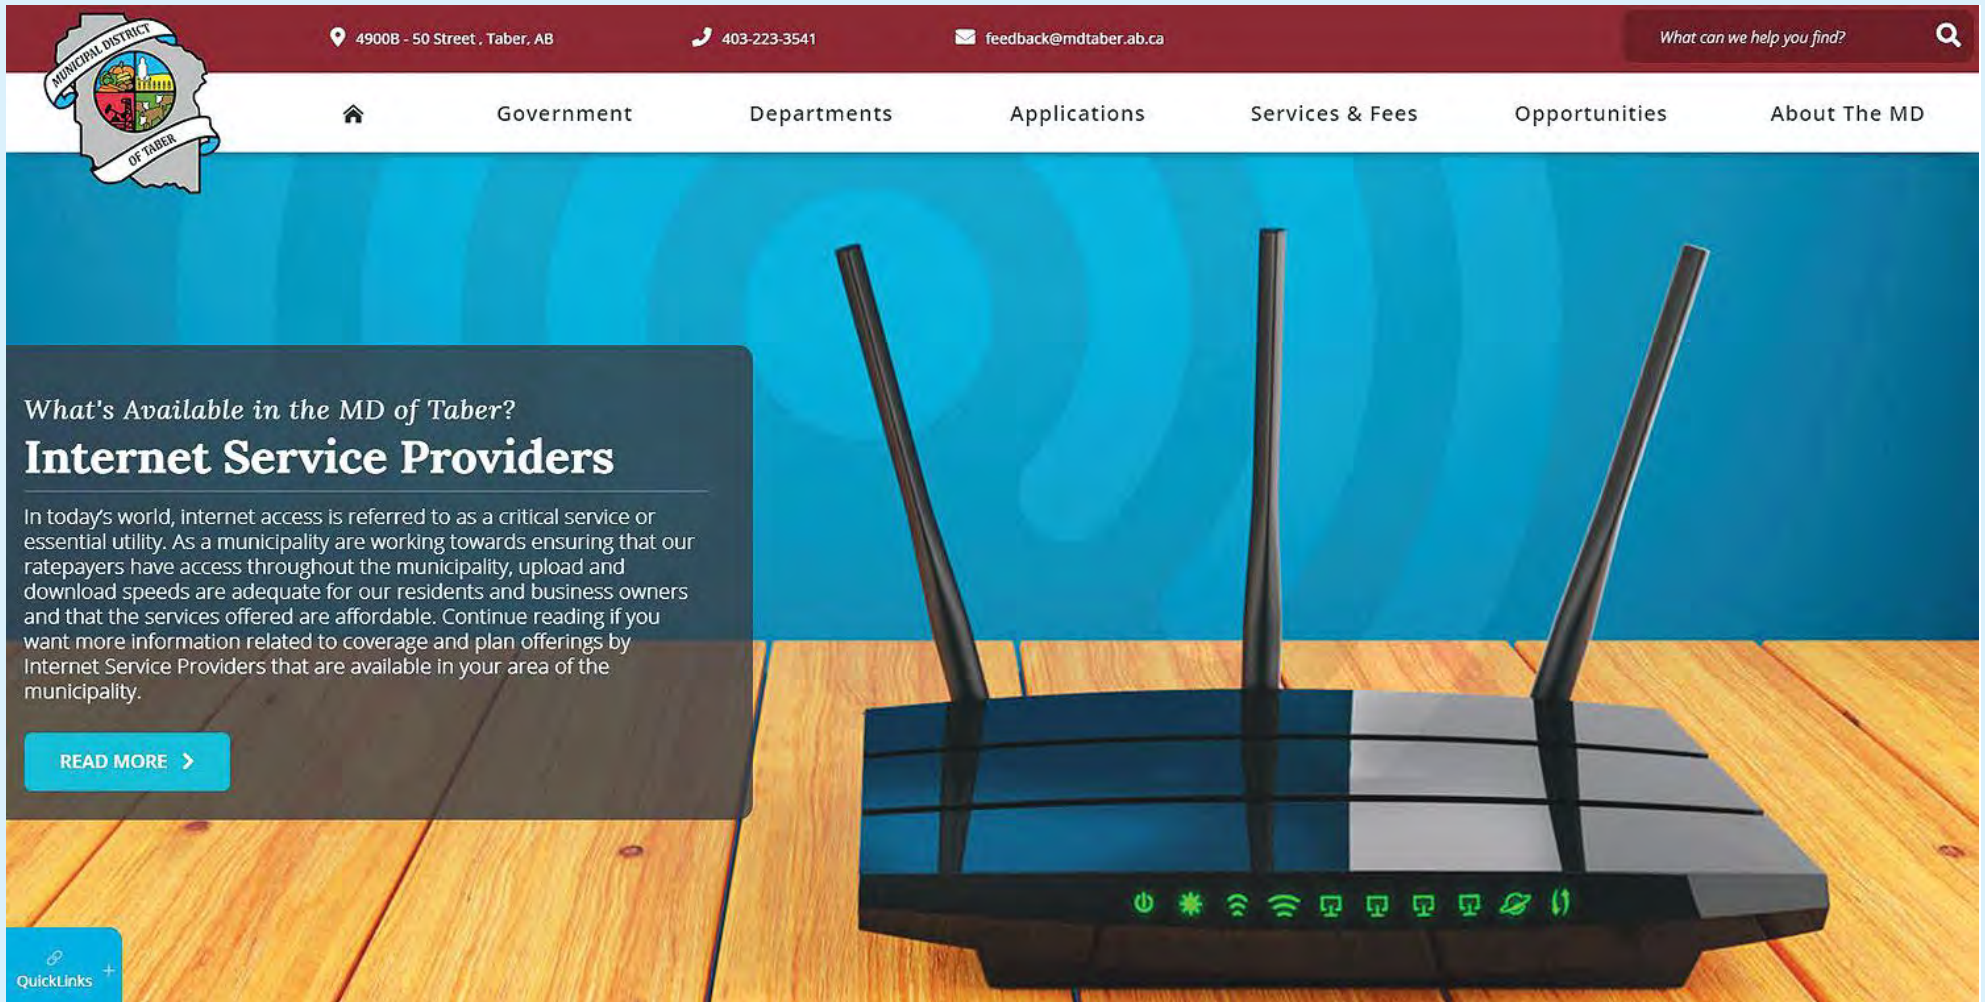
MUNICIPAL DISTRICT OF TABER

4900B - 50 Street, Taber, AB

403-223-3541

feedback@mdtaber.ab.ca

What can we help you find?

Government Departments Applications Services & Fees Opportunities About The MD

What's Available in the MD of Taber?

Internet Service Providers

In today's world, internet access is referred to as a critical service or essential utility. As a municipality are working towards ensuring that our ratepayers have access throughout the municipality, upload and download speeds are adequate for our residents and business owners and that the services offered are affordable. Continue reading if you want more information related to coverage and plan offerings by Internet Service Providers that are available in your area of the municipality.

READ MORE

QuickLinks +